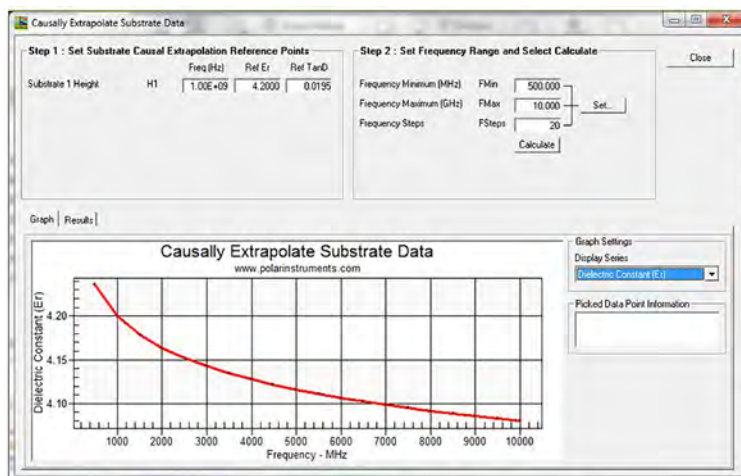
Causally Extrapolate Substrate Data

Step 1 : Set Substrate Causal Extrapolation Reference Points

| | | Freq (Hz) | Ref Er | Ref TanD |
|---|---|---|---|---|
| Substrate 1 Height | H1 | 1.00E+09 | 4.2000 | 0.0195 |

Step 2 : Set Frequency Range and Select Calculate

Frequency Minimum (MHz) FMin 500.000
Frequency Maximum (GHz) FMax 10.000
Frequency Steps FSteps 20

Set...

Calculate

Close

Graph Results

Causally Extrapolate Substrate Data
www.polarinstruments.com

Dielectric Constant (Er)

4.20
4.15
4.10

1000 2000 3000 4000 5000 6000 7000 8000 9000 10000
Frequency - MHz

Graph Settings
Display Series
Dielectric Constant (Er)

Picked Data Point Information